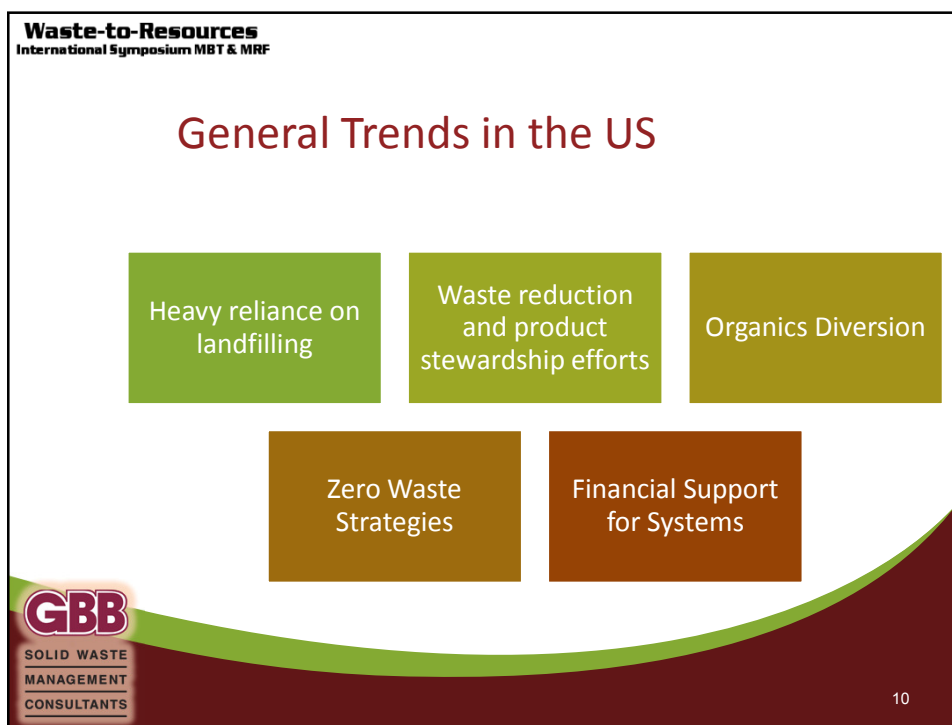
Waste-to-Resources
International Symposium MBT & MRF

General Trends in the US

Heavy reliance on landfilling

Waste reduction and product stewardship efforts

Organics Diversion

Zero Waste Strategies

Financial Support for Systems

GBB
SOLID WASTE
MANAGEMENT
CONSULTANTS

10